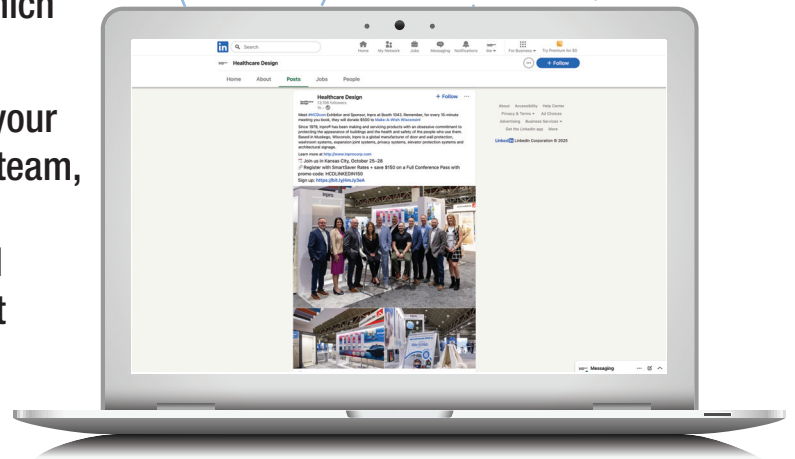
hich

your
team,

l
t

in Search
Home My Network Jobs Messaging Notifications Me For Business Try Premium for $0

Healthcare Design
+ Follow

Home About Posts Jobs People

Healthcare Design
22,558 followers
+ Follow

Meet #HCDcon Exhibitor and Sponsor, Inpro at Booth 1043. Remember, for every 15-minute meeting you book, they will donate $500 to Make-A-Wish Wisconsin!

Since 1979, Inpro® has been making and servicing products with an obsessive commitment to protecting the appearance of buildings and the health and safety of the people who use them. Based in Muskego, Wisconsin, Inpro is a global manufacturer of door and wall protection, washroom systems, expansion joint systems, privacy systems, elevator protection systems and architectural signage.

Learn more at http://www.inprocorp.com

Join us in Kansas City, October 25–28
Register with SmartSaver Rates + save $150 on a Full Conference Pass with promo-code: HCDLINKEDIN150
Sign up: https://bit.ly/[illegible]

About Accessibility Help Center
Privacy & Terms Ad Choices
Advertising Business Services
Get the LinkedIn app More
LinkedIn LinkedIn Corporation © 2020

Messaging